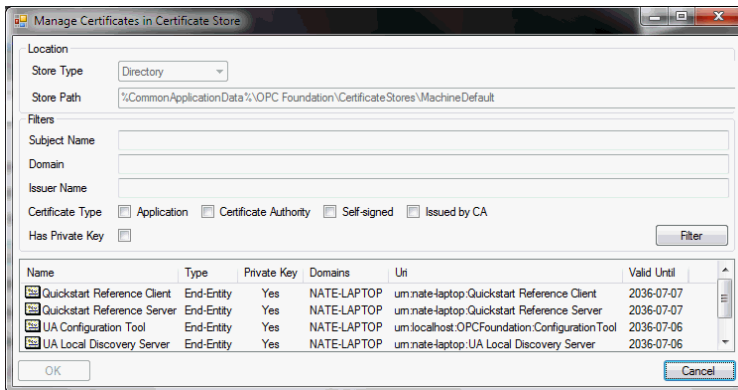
Manage Certificates in Certificate Store

Location

Store Type Directory

Store Path %CommonApplicationData%\OPC Foundation\CertificateStores\MachineDefault

Filters

Subject Name

Domain

Issuer Name

Certificate Type Application Certificate Authority Self-signed Issued by CA

Has Private Key

Filter

| Name | Type | Private Key | Domains | Uri | Valid Until |
|---|---|---|---|---|---|
| Quickstart Reference Client | End-Entity | Yes | NATE-LAPTOP | urn:nate-laptop:Quickstart Reference Client | 2036-07-07 |
| Quickstart Reference Server | End-Entity | Yes | NATE-LAPTOP | urn:nate-laptop:Quickstart Reference Server | 2036-07-07 |
| UA Configuration Tool | End-Entity | Yes | NATE-LAPTOP | urn:localhost:OPCFoundation:ConfigurationTool | 2036-07-06 |
| UA Local Discovery Server | End-Entity | Yes | NATE-LAPTOP | urn:nate-laptop:UA Local Discovery Server | 2036-07-06 |

OK

Cancel